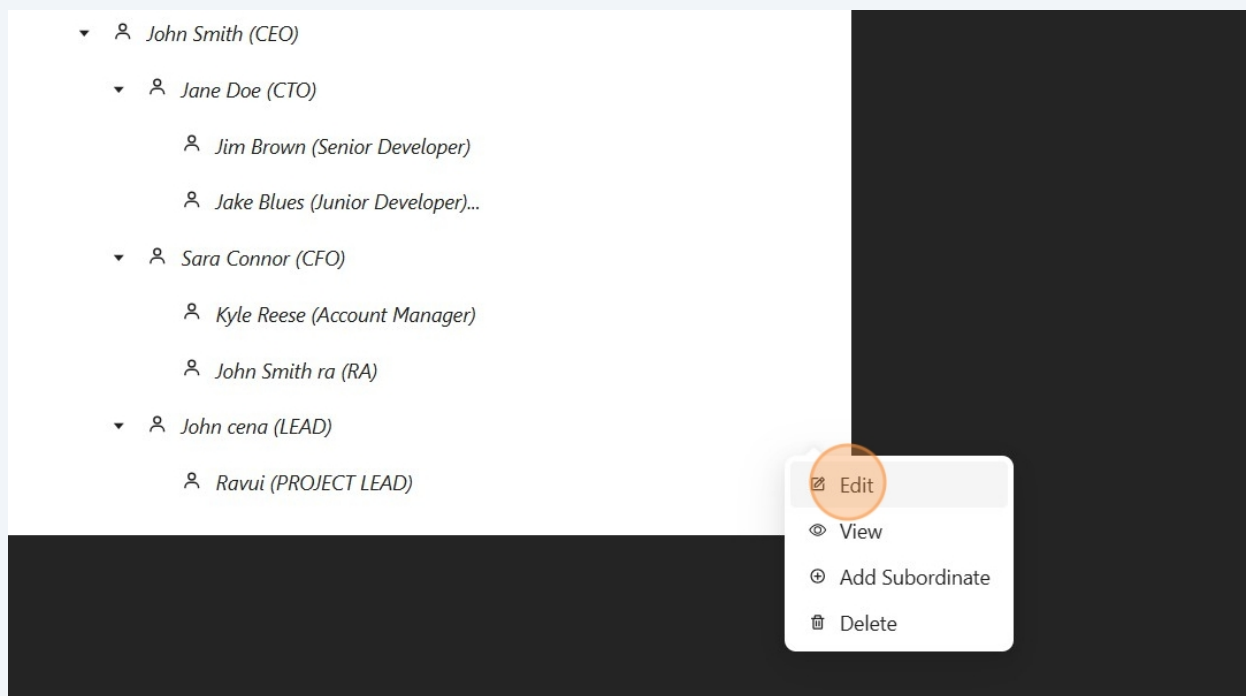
John Smith (CEO)

Jane Doe (CTO)

Jim Brown (Senior Developer)

Jake Blues (Junior Developer)...

Sara Connor (CFO)

Kyle Reese (Account Manager)

John Smith ra (RA)

John cena (LEAD)

Ravui (PROJECT LEAD)

Edit

View

Add Subordinate

Delete